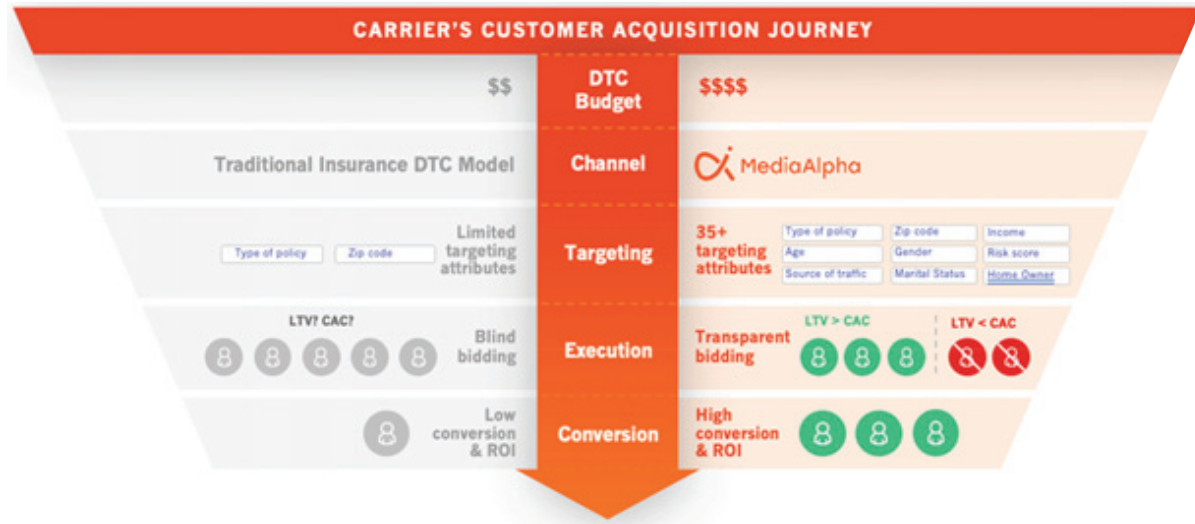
CARRIER'S CUSTOMER ACQUISITION JOURNEY

$$

DTC Budget

$$$$

Traditional Insurance DTC Model

Channel

MediaAlpha

Type of policy

Zip code

Limited targeting attributes

Targeting

35+ targeting attributes

| Type of policy | Zip code | Income |
|---|---|---|
| Age | Gender | Risk score |
| Source of traffic | Marital Status | Home Owner |

LTV? CAC?

Blind bidding

Execution

Transparent bidding

LTV > CAC

LTV < CAC

Low conversion & ROI

Conversion

High conversion & ROI